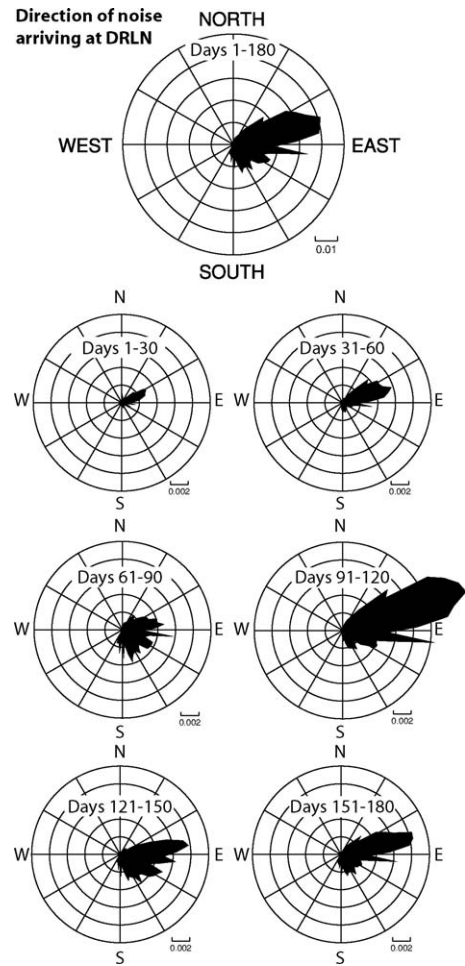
Direction of noise arriving at DRLN

NORTH
Days 1-180
WEST
EAST
0.01
SOUTH

N
Days 1-30
W
E
0.002
S

N
Days 31-60
W
E
0.002
S

N
Days 61-90
W
E
0.002
S

N
Days 91-120
W
E
0.002
S

N
Days 121-150
W
E
0.002
S

N
Days 151-180
W
E
0.002
S